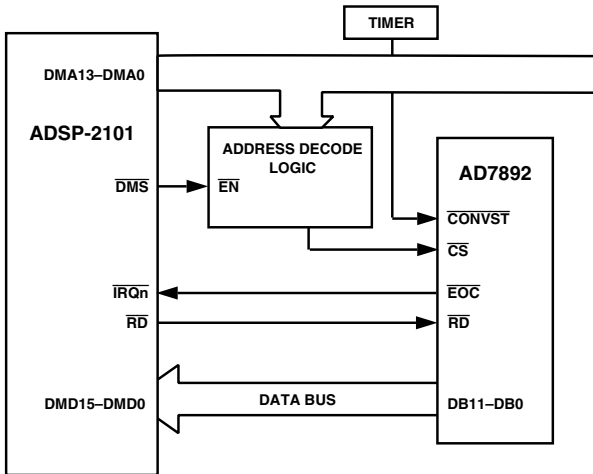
TIMER

DMA13–DMA0

ADSP-2101

ADDRESS DECODE LOGIC

$\overline{DMS}$

$\overline{EN}$

AD7892

$\overline{CONVST}$

$\overline{CS}$

$\overline{IRQn}$

$\overline{EOC}$

$\overline{RD}$

$\overline{RD}$

DATA BUS

DMD15–DMD0

DB11–DB0